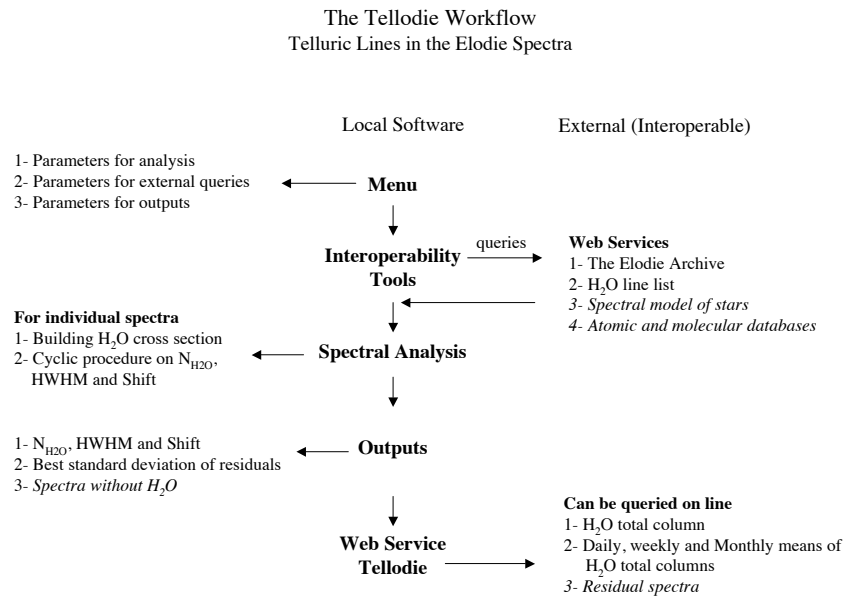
The Tellodie Workflow
Telluric Lines in the Elodie Spectra

Local Software

External (Interoperable)

1- Parameters for analysis
2- Parameters for external queries
3- Parameters for outputs

**Menu**

**Interoperability Tools**

queries

**Web Services**
1- The Elodie Archive
2- $H_2O$ line list
*3- Spectral model of stars*
*4- Atomic and molecular databases*

**For individual spectra**
1- Building $H_2O$ cross section
2- Cyclic procedure on $N_{H2O}$, HWHM and Shift

**Spectral Analysis**

1- $N_{H2O}$, HWHM and Shift
2- Best standard deviation of residuals
*3- Spectra without $H_2O$*

**Outputs**

**Web Service Tellodie**

**Can be queried on line**
1- $H_2O$ total column
2- Daily, weekly and Monthly means of $H_2O$ total columns
*3- Residual spectra*